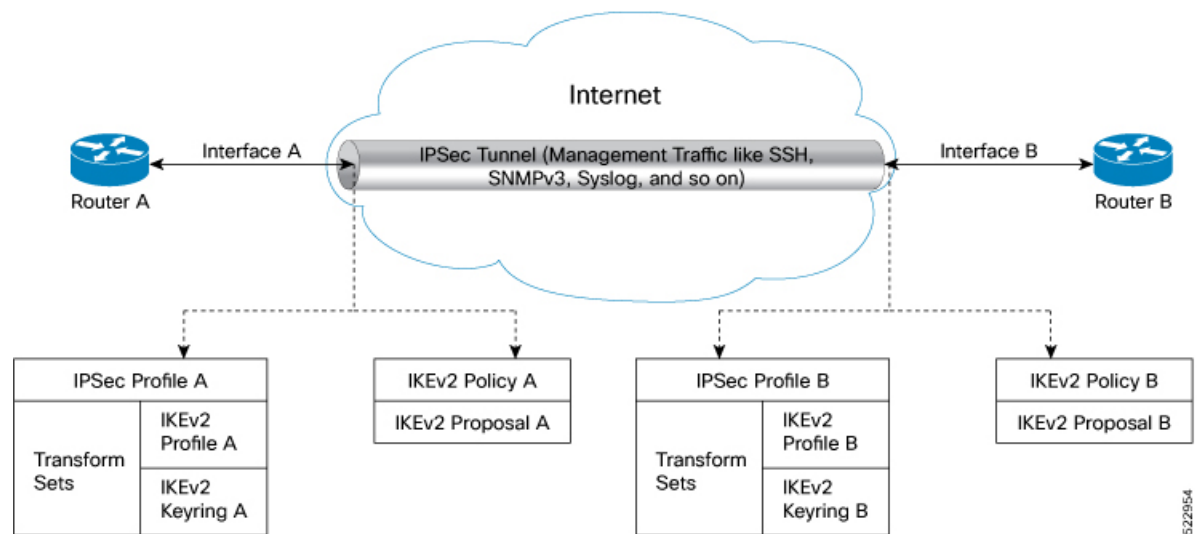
Internet

Interface A

IPSec Tunnel (Management Traffic like SSH, SNMPv3, Syslog, and so on)

Interface B

Router A

Router B

IPSec Profile A

| Transform Sets | IKEv2 Profile A |
|---|---|
| | IKEv2 Keyring A |

IKEv2 Policy A

IKEv2 Proposal A

IPSec Profile B

| Transform Sets | IKEv2 Profile B |
|---|---|
| | IKEv2 Keyring B |

IKEv2 Policy B

IKEv2 Proposal B

522954